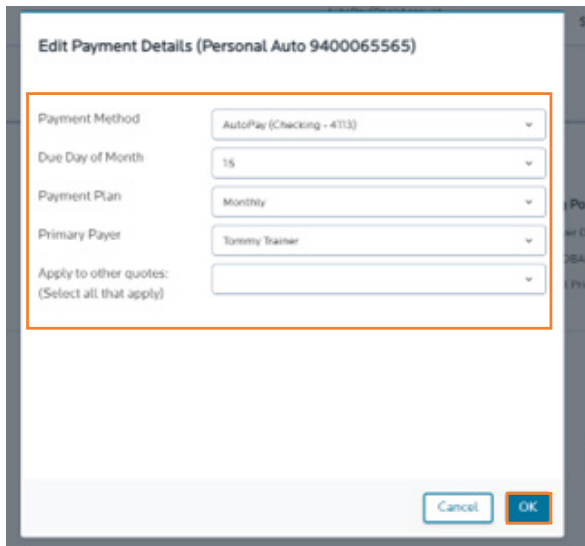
Edit Payment Details (Personal Auto 9400065565)

Payment Method
AutoPay (Checking - 4113)

Due Day of Month
15

Payment Plan
Monthly

Primary Payer
Tommy Trainer

Apply to other quotes: (Select all that apply)

Cancel
OK